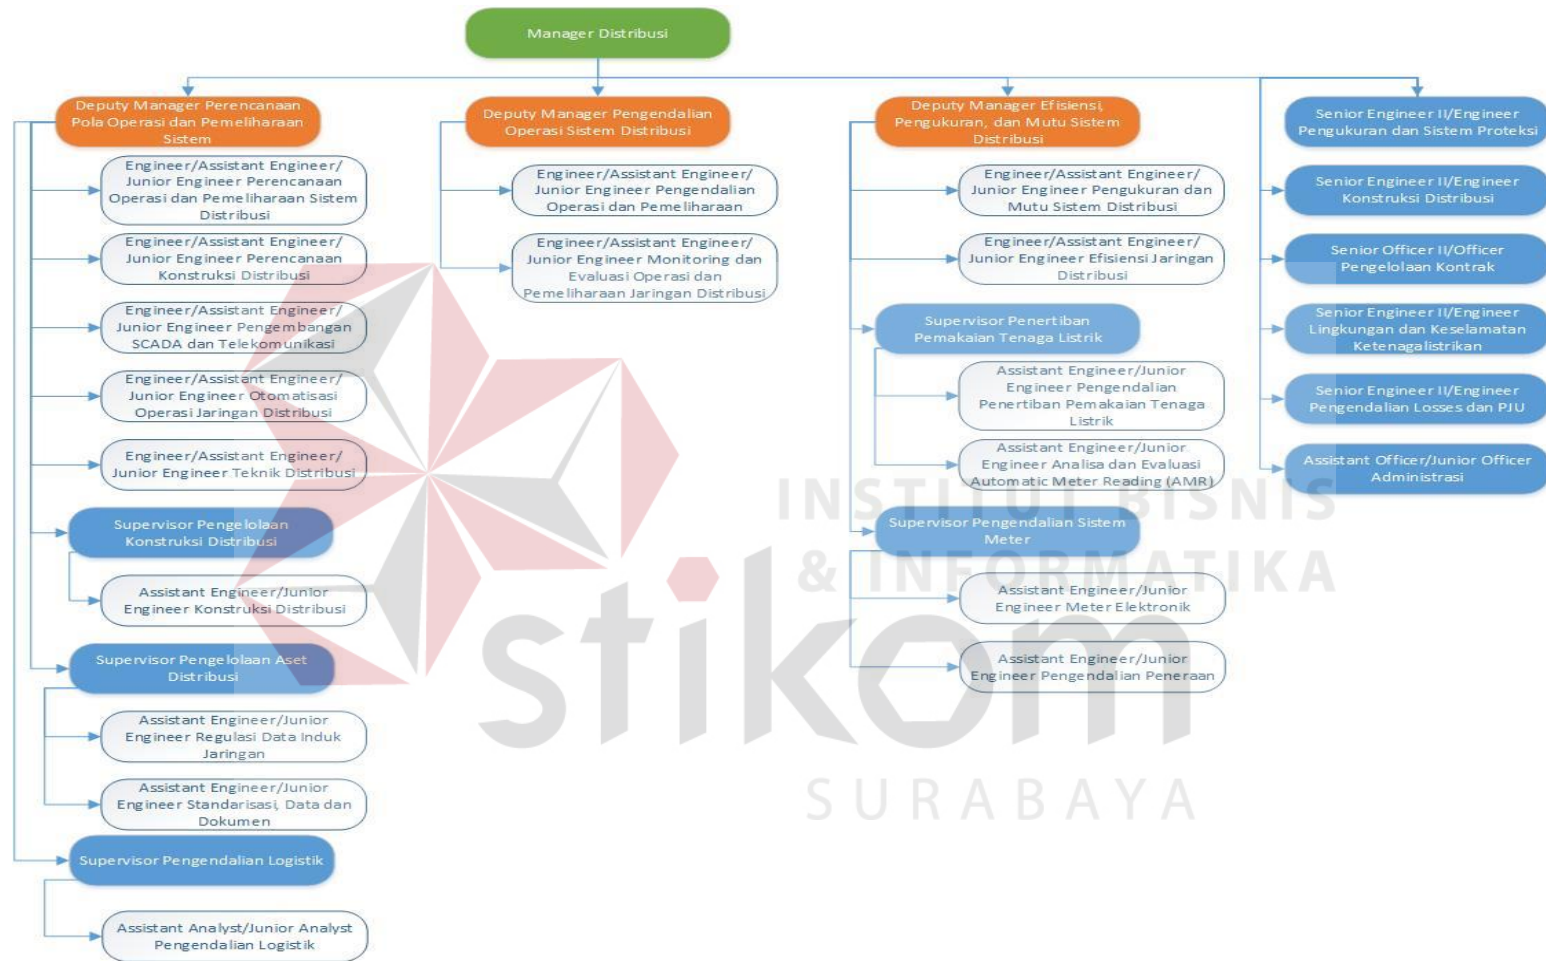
Manager Distribusi

Deputy Manager Perencanaan Pola Operasi dan Pemeliharaan Sistem

Engineer/Assistant Engineer/ Junior Engineer Perencanaan Operasi dan Pemeliharaan Sistem Distribusi

Engineer/Assistant Engineer/ Junior Engineer Perencanaan Konstruksi Distribusi

Engineer/Assistant Engineer/ Junior Engineer Pengembangan SCADA dan Telekomunikasi

Engineer/Assistant Engineer/ Junior Engineer Otomatisasi Operasi Jaringan Distribusi

Engineer/Assistant Engineer/ Junior Engineer Teknik Distribusi

Supervisor Pengelolaan Konstruksi Distribusi

Assistant Engineer/Junior Engineer Konstruksi Distribusi

Supervisor Pengelolaan Aset Distribusi

Assistant Engineer/Junior Engineer Regulasi Data Induk Jaringan

Assistant Engineer/Junior Engineer Standarisasi, Data dan Dokumen

Supervisor Pengendalian Logistik

Assistant Analyst/Junior Analyst Pengendalian Logistik

Deputy Manager Pengendalian Operasi Sistem Distribusi

Engineer/Assistant Engineer/ Junior Engineer Pengendalian Operasi dan Pemeliharaan

Engineer/Assistant Engineer/ Junior Engineer Monitoring dan Evaluasi Operasi dan Pemeliharaan Jaringan Distribusi

Deputy Manager Efisiensi, Pengukuran, dan Mutu Sistem Distribusi

Engineer/Assistant Engineer/ Junior Engineer Pengukuran dan Mutu Sistem Distribusi

Engineer/Assistant Engineer/ Junior Engineer Efisiensi Jaringan Distribusi

Supervisor Penertiban Pemakaian Tenaga Listrik

Assistant Engineer/Junior Engineer Pengendalian Penertiban Pemakaian Tenaga Listrik

Assistant Engineer/Junior Engineer Analisa dan Evaluasi Automatic Meter Reading (AMR)

Supervisor Pengendalian Sistem Meter

Assistant Engineer/Junior Engineer Meter Elektronik

Assistant Engineer/Junior Engineer Pengendalian Peneraan

Senior Engineer II/Engineer Pengukuran dan Sistem Proteksi

Senior Engineer II/Engineer Konstruksi Distribusi

Senior Officer II/Officer Pengelolaan Kontrak

Senior Engineer II/Engineer Lingkungan dan Keselamatan Ketenagalistrikan

Senior Engineer II/Engineer Pengendalian Losses dan PJU

Assistant Officer/Junior Officer Administrasi

INSTITUT BISNIS & INFORMATIKA
stikom
SURABAYA